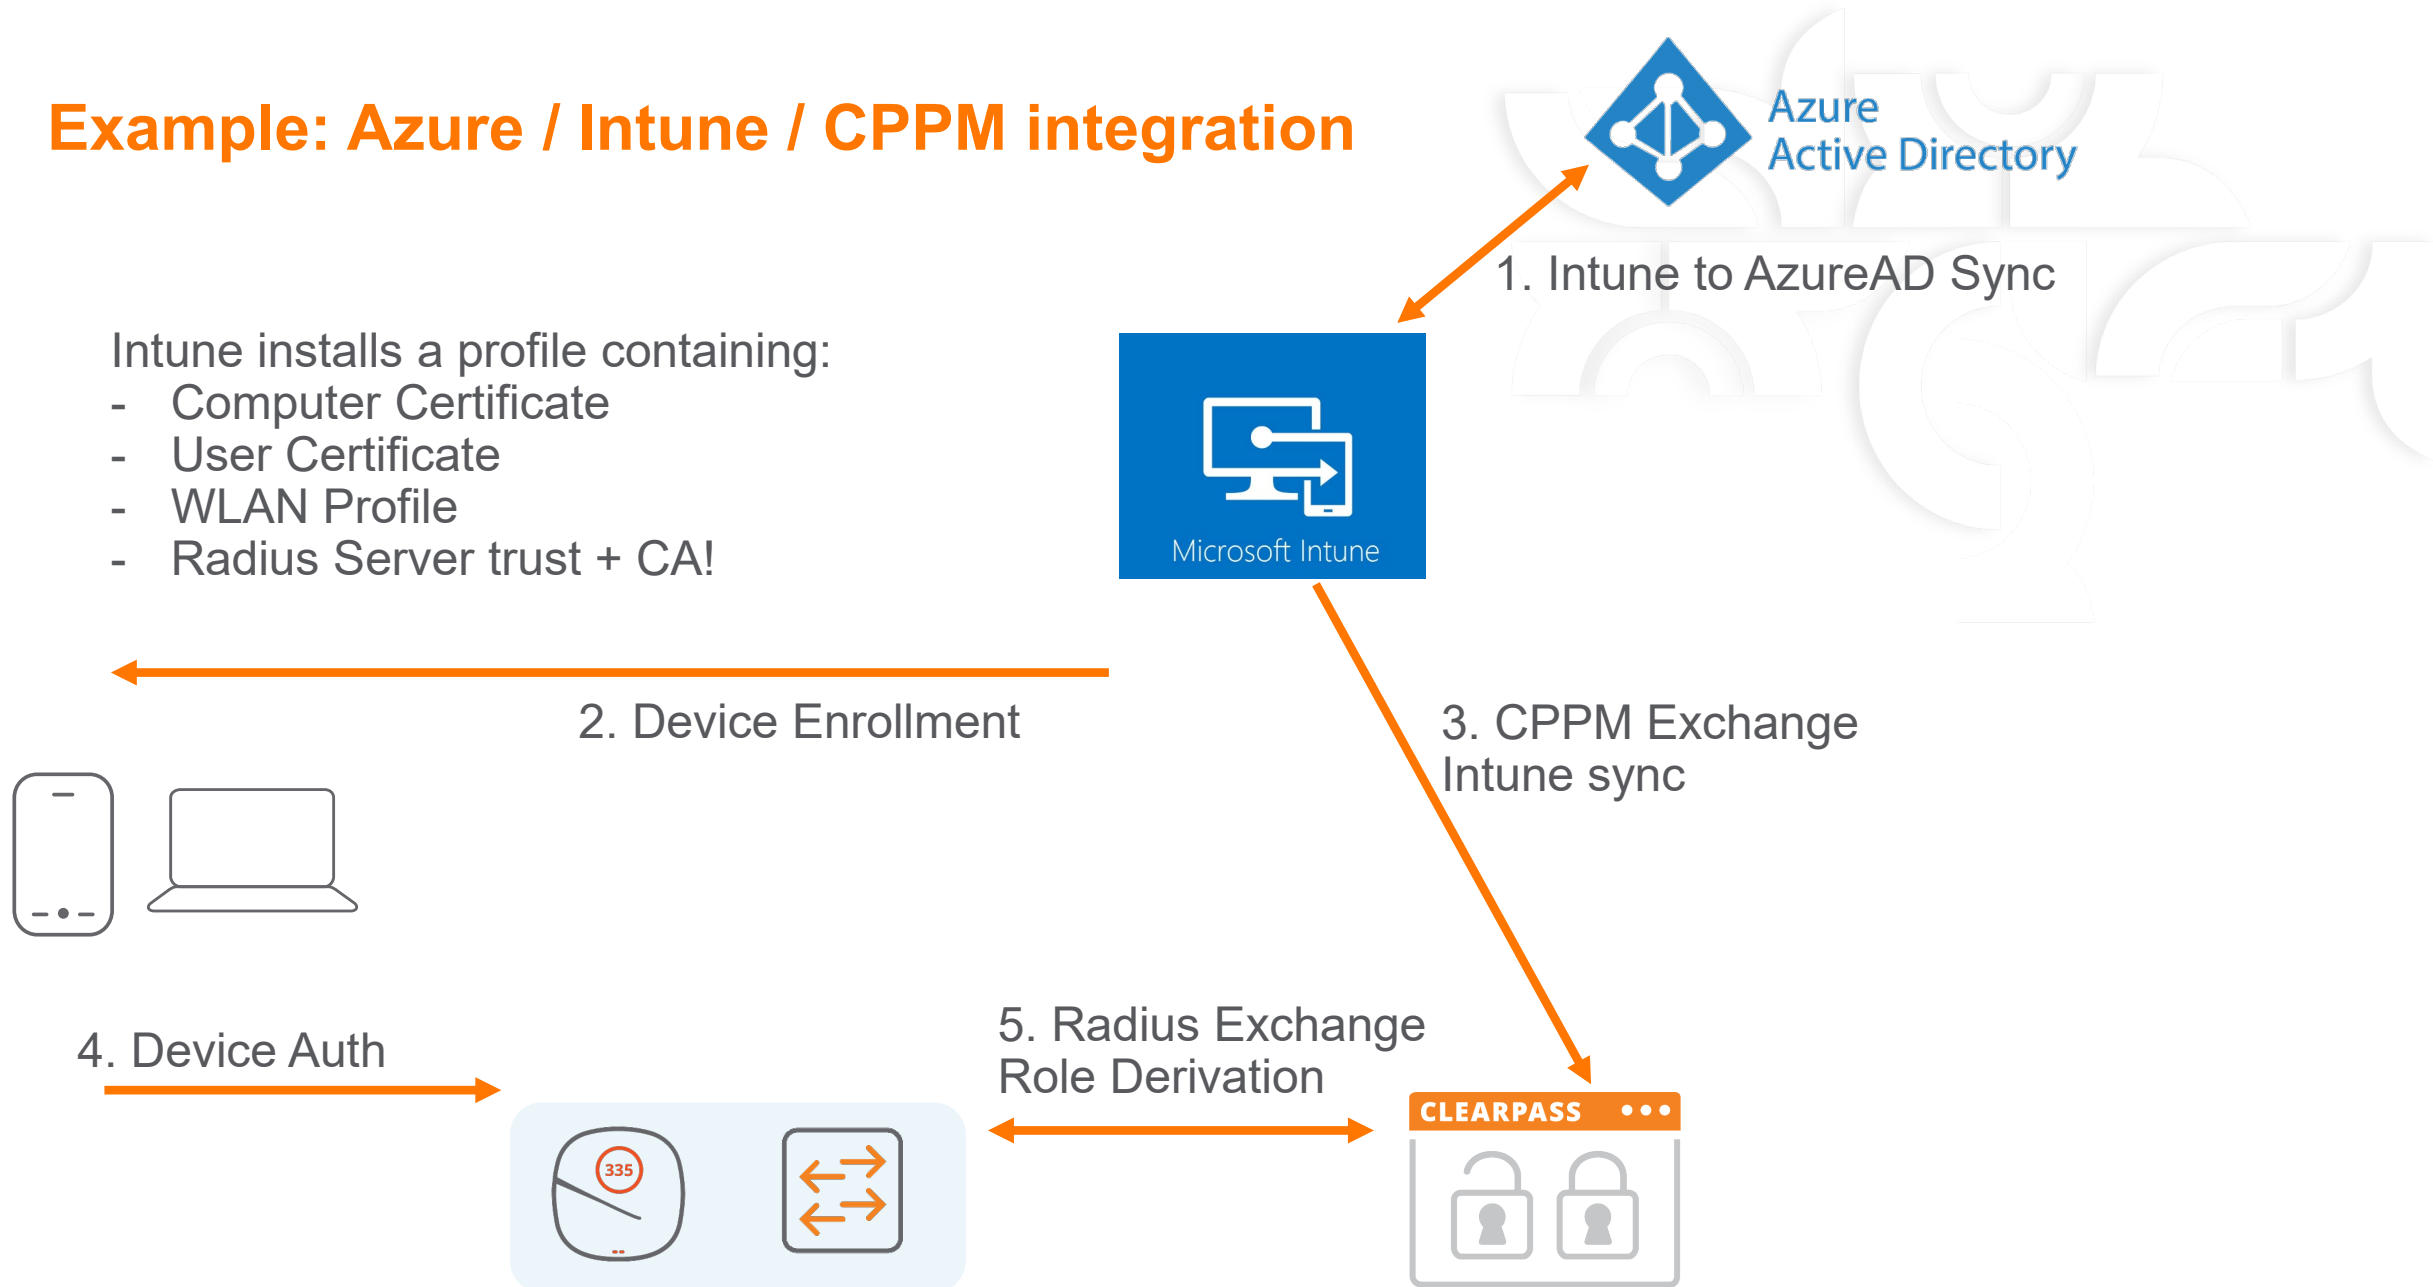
Example: Azure / Intune / CPPM integration

Azure
Active Directory

1. Intune to AzureAD Sync

Intune installs a profile containing:
- Computer Certificate
- User Certificate
- WLAN Profile
- Radius Server trust + CA!

Microsoft Intune

2. Device Enrollment

3. CPPM Exchange
Intune sync

4. Device Auth

5. Radius Exchange
Role Derivation

335

CLEARPASS